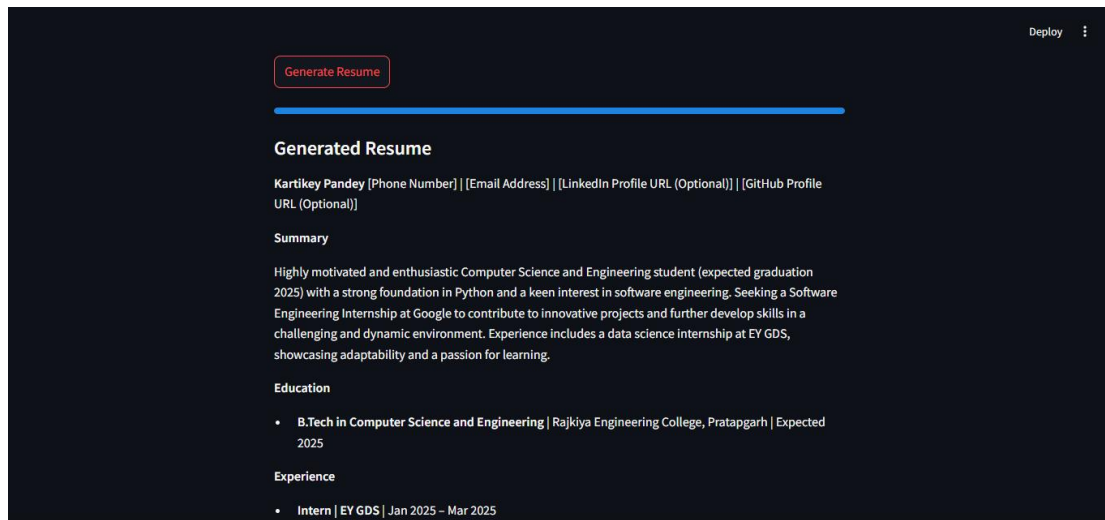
Deploy

Generate Resume

Generated Resume

Kartikey Pandey [Phone Number] | [Email Address] | [LinkedIn Profile URL (Optional)] | [GitHub Profile URL (Optional)]

Summary

Highly motivated and enthusiastic Computer Science and Engineering student (expected graduation 2025) with a strong foundation in Python and a keen interest in software engineering. Seeking a Software Engineering Internship at Google to contribute to innovative projects and further develop skills in a challenging and dynamic environment. Experience includes a data science internship at EY GDS, showcasing adaptability and a passion for learning.

Education

- B.Tech in Computer Science and Engineering | Rajkiya Engineering College, Pratapgarh | Expected 2025

Experience

- Intern | EY GDS | Jan 2025 – Mar 2025